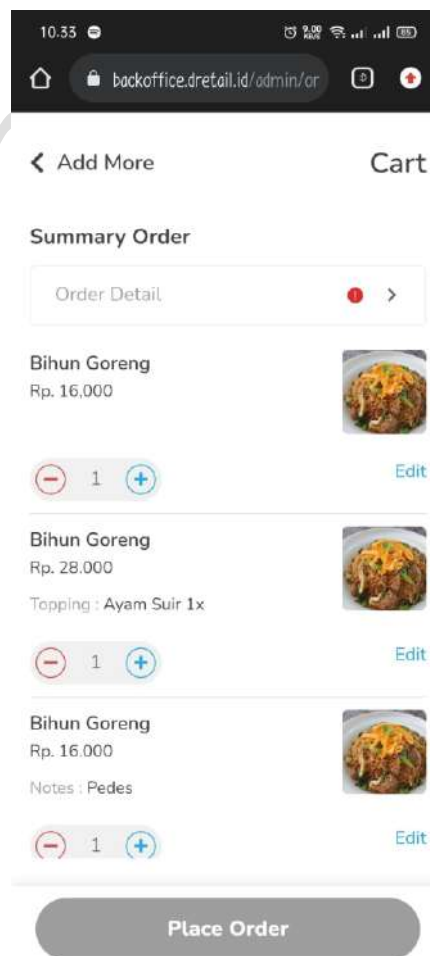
10.33

backoffice.dretail.id/admin/or

Add More

Cart

Summary Order

Order Detail

Bihun Goreng
Rp. 16,000

1

Edit

Bihun Goreng
Rp. 28.000

Topping : Ayam Suir 1x

1

Edit

Bihun Goreng
Rp. 16.000

Notes : Pedes

1

Edit

Place Order